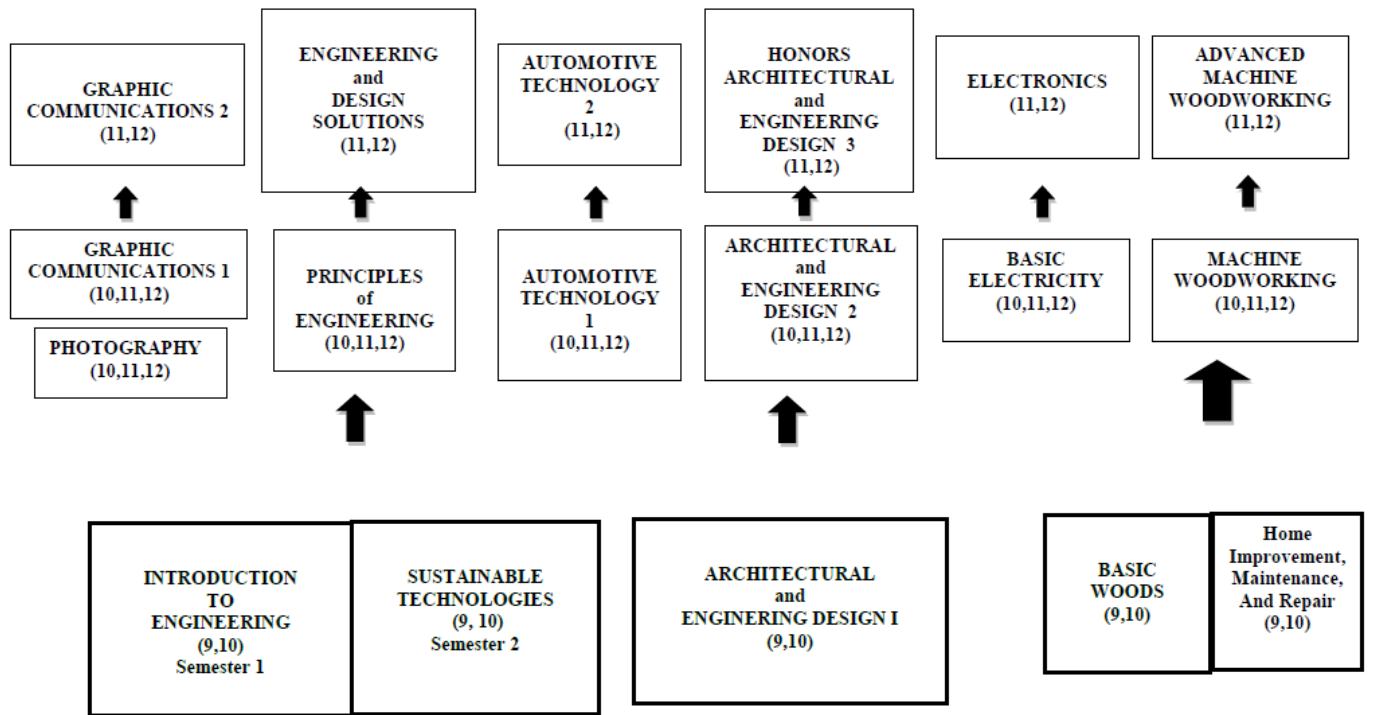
GRAPHIC COMMUNICATIONS 2
(11,12)

ENGINEERING and DESIGN SOLUTIONS
(11,12)

AUTOMOTIVE TECHNOLOGY 2
(11,12)

HONORS ARCHITECTURAL and ENGINEERING DESIGN 3
(11,12)

ELECTRONICS
(11,12)

ADVANCED MACHINE WOODWORKING
(11,12)

GRAPHIC COMMUNICATIONS 1
(10,11,12)

PHOTOGRAPHY
(10,11,12)

PRINCIPLES of ENGINEERING
(10,11,12)

AUTOMOTIVE TECHNOLOGY 1
(10,11,12)

ARCHITECTURAL and ENGINEERING DESIGN 2
(10,11,12)

BASIC ELECTRICITY
(10,11,12)

MACHINE WOODWORKING
(10,11,12)

INTRODUCTION TO ENGINEERING
(9,10)
Semester 1

SUSTAINABLE TECHNOLOGIES
(9, 10)
Semester 2

ARCHITECTURAL and ENGINERING DESIGN I
(9,10)

BASIC WOODS
(9,10)

Home Improvement, Maintenance, And Repair
(9,10)